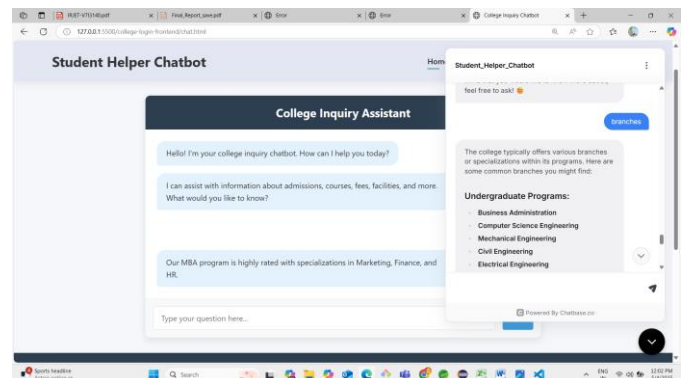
RUET-VTU140.pdf
Final_Report_save.pdf
Error
Error
College Inquiry Chatbot
127.0.0.1:5500/college-login-frontend/chat.html

Student Helper Chatbot

Hom

College Inquiry Assistant

Hello! I'm your college inquiry chatbot. How can I help you today?

I can assist with information about admissions, courses, fees, facilities, and more. What would you like to know?

Our MBA program is highly rated with specializations in Marketing, Finance, and HR.

Type your question here...

Student_Helper_Chatbot

feel free to ask! 😊

branches

The college typically offers various branches or specializations within its programs. Here are some common branches you might find:

Undergraduate Programs:

Business Administration
Computer Science Engineering
Mechanical Engineering
Civil Engineering
Electrical Engineering

Powered By Chatbase.co

Sports headline

Search

ENG
12:02 PM